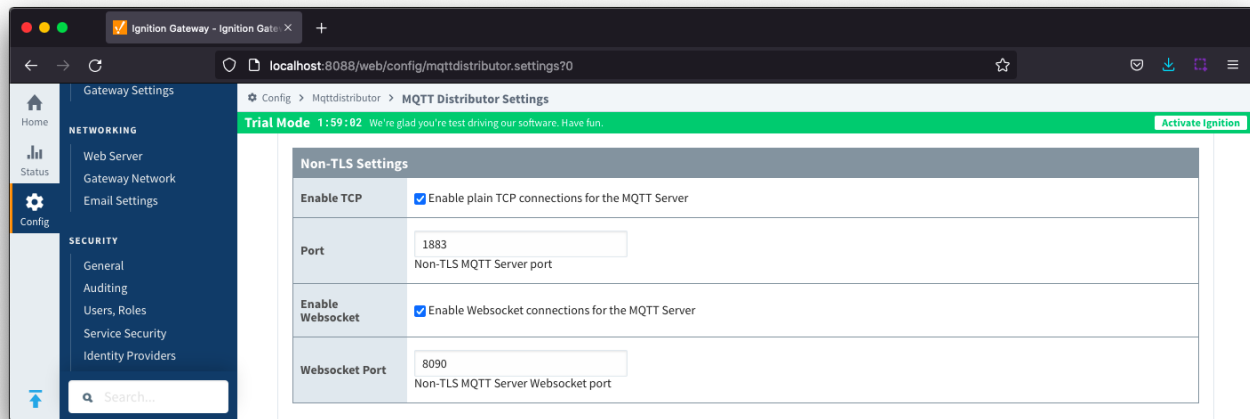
Ignition Gateway - Ignition Gate ×

+

localhost:8088/web/config/mqttdistributor.settings?0

Home

Status

Config

Gateway Settings

NETWORKING

Web Server

Gateway Network

Email Settings

SECURITY

General

Auditing

Users, Roles

Service Security

Identity Providers

Search...

Config > Mqttdistributor > MQTT Distributor Settings

Trial Mode 1:59:02 We're glad you're test driving our software. Have fun.

Activate Ignition

Non-TLS Settings

| | |
|---|---|
| Enable TCP | Enable plain TCP connections for the MQTT Server |
| Port | 1883<br>Non-TLS MQTT Server port |
| Enable Websocket | Enable Websocket connections for the MQTT Server |
| Websocket Port | 8090<br>Non-TLS MQTT Server Websocket port |